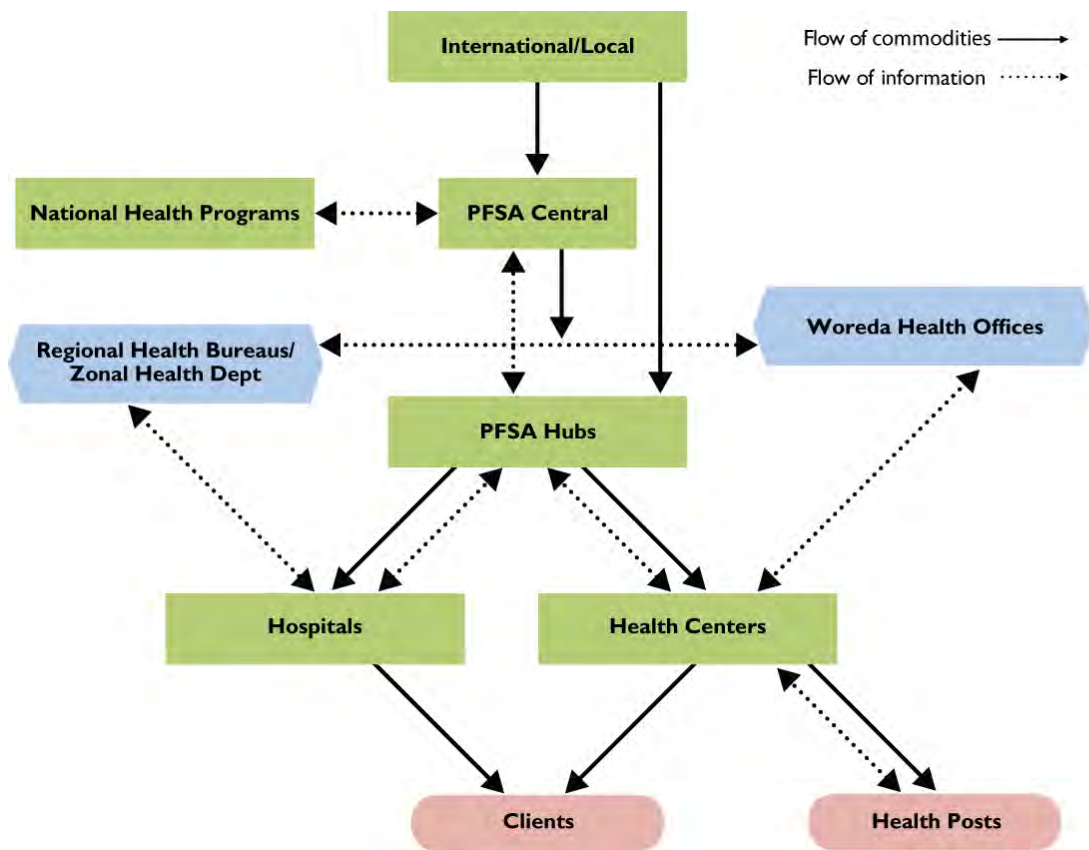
International/Local

Flow of commodities

Flow of information

National Health Programs

PFSA Central

Regional Health Bureaus/ Zonal Health Dept

Woreda Health Offices

PFSA Hubs

Hospitals

Health Centers

Clients

Health Posts